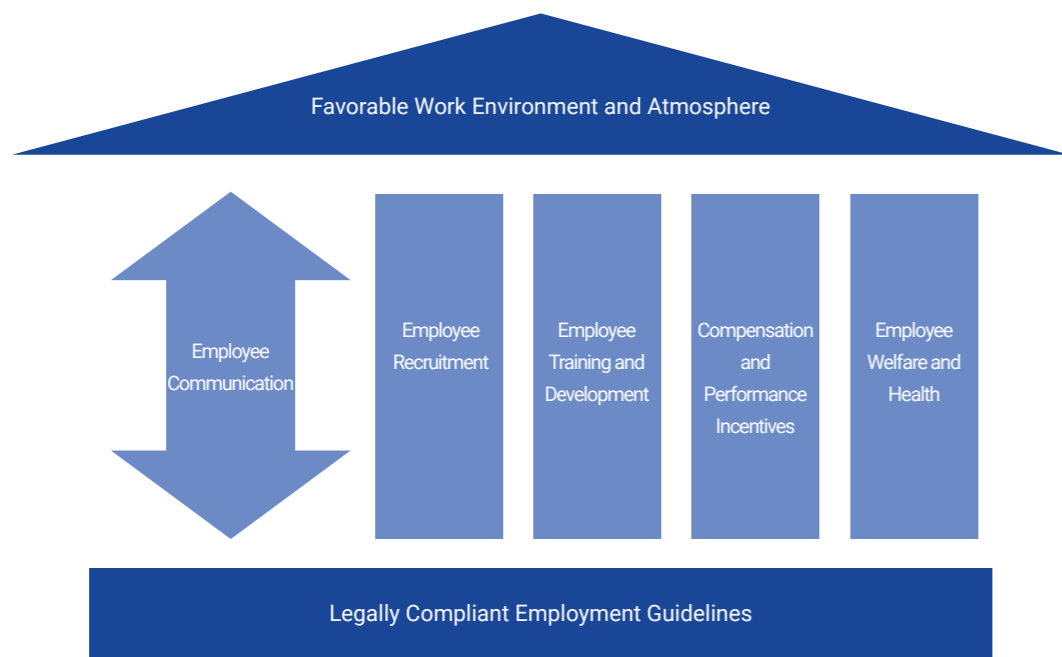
Favorable Work Environment and Atmosphere

Employee Communication

Employee Recruitment

Employee Training and Development

Compensation and Performance Incentives

Employee Welfare and Health

Legally Compliant Employment Guidelines